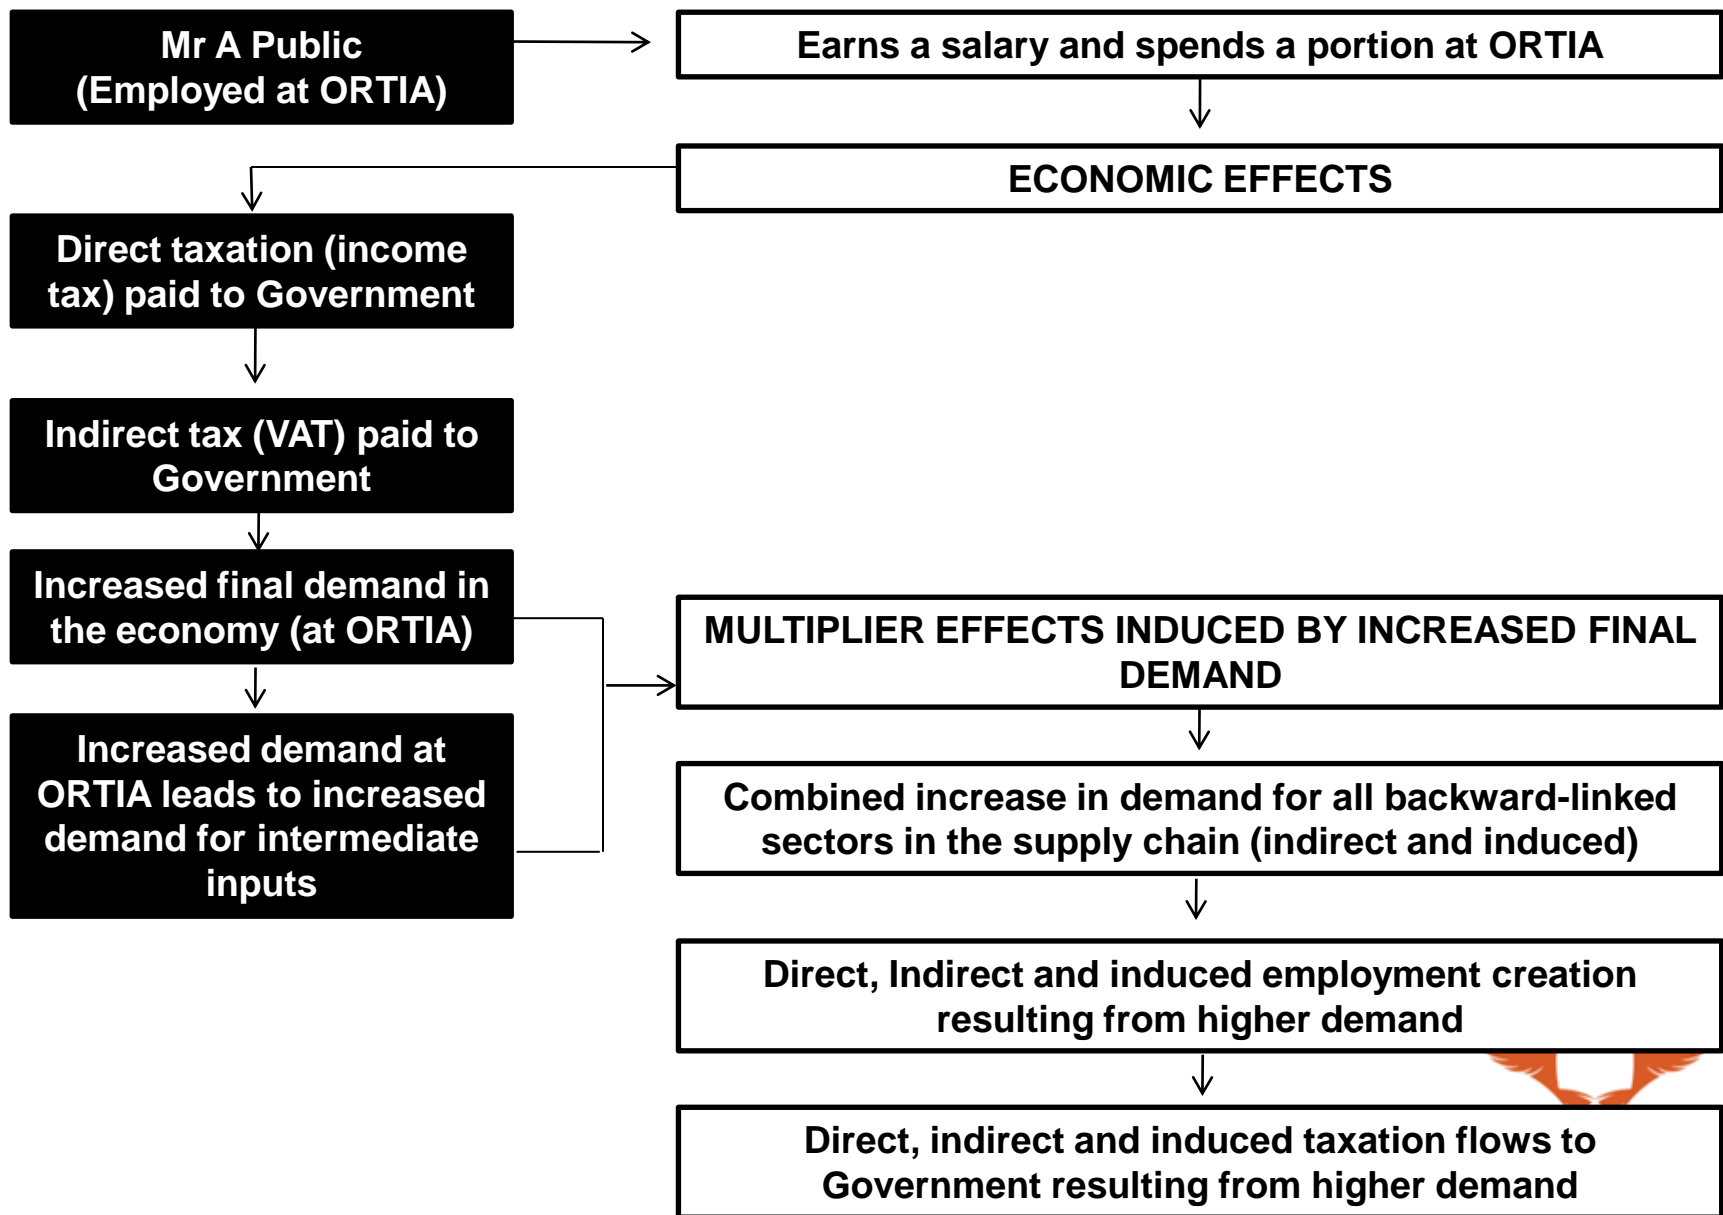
Mr A Public
(Employed at ORTIA)

Earns a salary and spends a portion at ORTIA

ECONOMIC EFFECTS

Direct taxation (income tax) paid to Government

Indirect tax (VAT) paid to Government

Increased final demand in the economy (at ORTIA)

Increased demand at ORTIA leads to increased demand for intermediate inputs

MULTIPLIER EFFECTS INDUCED BY INCREASED FINAL DEMAND

Combined increase in demand for all backward-linked sectors in the supply chain (indirect and induced)

Direct, Indirect and induced employment creation resulting from higher demand

Direct, indirect and induced taxation flows to Government resulting from higher demand